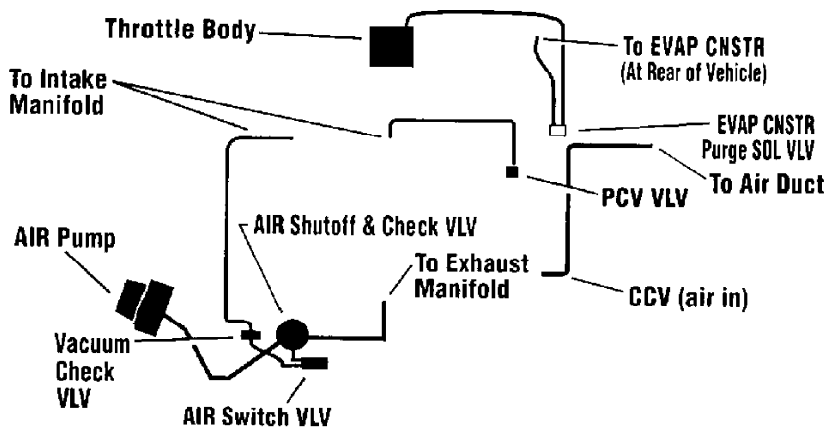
Throttle Body

To EVAP CNSTR
(At Rear of Vehicle)

To Intake
Manifold

EVAP CNSTR
Purge SOL VLV

To Air Duct

PCV VLV

AIR Shutoff & Check VLV

AIR Pump

To Exhaust
Manifold

CCV (air in)

Vacuum
Check
VLV

AIR Switch VLV